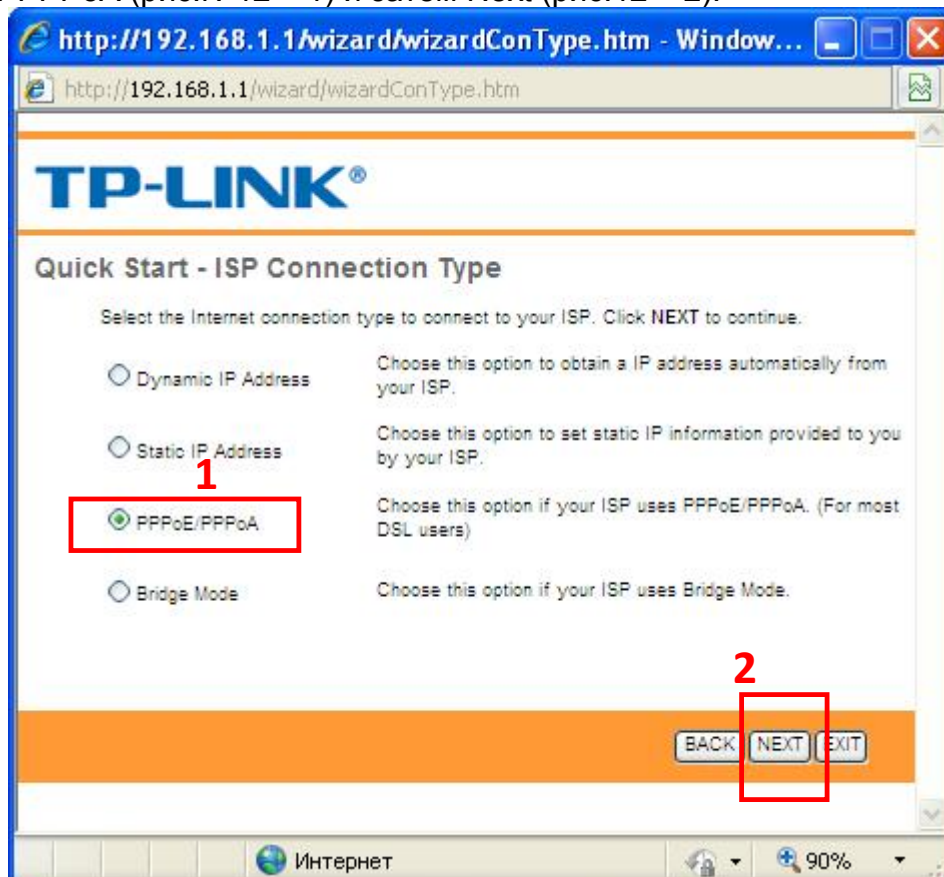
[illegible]

http://192.168.1.1/wizard/wizardConType.htm - Window...

http://192.168.1.1/wizard/wizardConType.htm

TP-LINK®

Quick Start - ISP Connection Type

Select the Internet connection type to connect to your ISP. Click NEXT to continue.

Dynamic IP Address — Choose this option to obtain a IP address automatically from your ISP.

Static IP Address — Choose this option to set static IP information provided to you by your ISP.

1

PPPoE/PPPoA — Choose this option if your ISP uses PPPoE/PPPoA. (For most DSL users)

Bridge Mode — Choose this option if your ISP uses Bridge Mode.

2

BACK NEXT EXIT

Интернет

90%